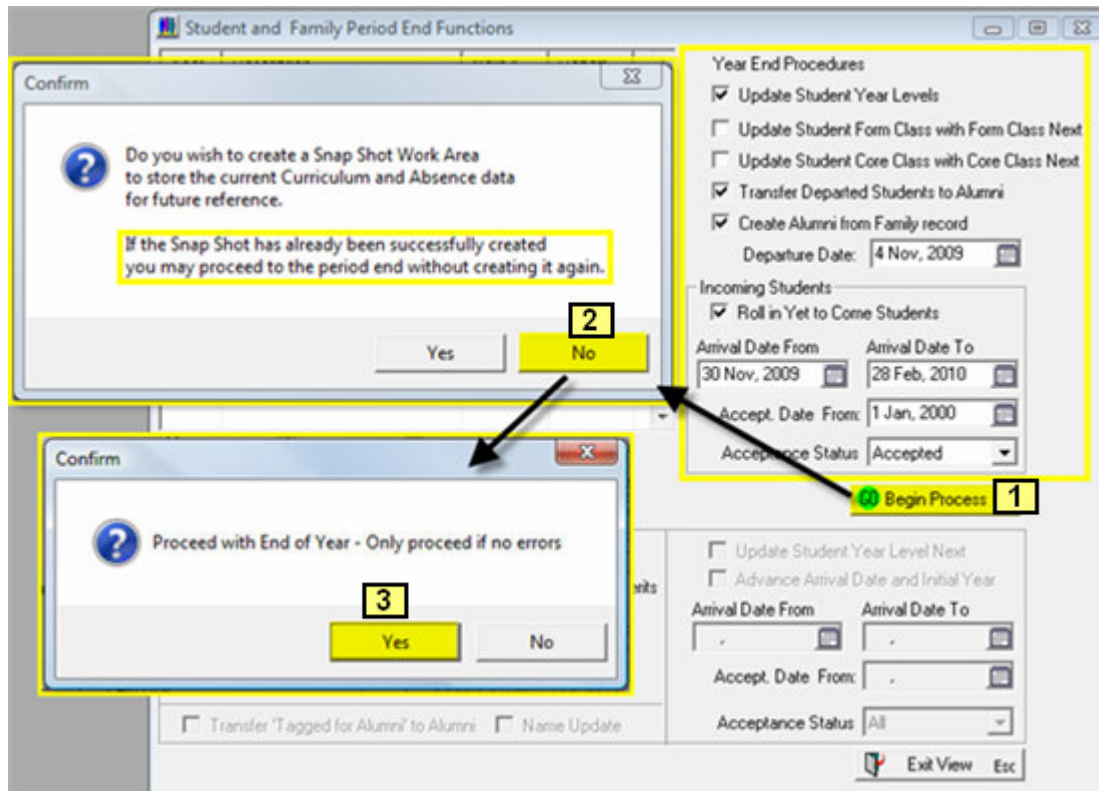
Student and Family Period End Functions

Confirm

Do you wish to create a Snap Shot Work Area to store the current Curriculum and Absence data for future reference.

If the Snap Shot has already been successfully created you may proceed to the period end without creating it again.

2

Yes

No

Year End Procedures

☑ Update Student Year Levels

☐ Update Student Form Class with Form Class Next

☐ Update Student Core Class with Core Class Next

☑ Transfer Departed Students to Alumni

☑ Create Alumni from Family record

Departure Date: 4 Nov, 2009

Incoming Students

☑ Roll in Yet to Come Students

Arrival Date From

Arrival Date To

30 Nov, 2009

28 Feb, 2010

Accept. Date From: 1 Jan, 2000

Acceptance Status Accepted

Begin Process

1

Confirm

Proceed with End of Year - Only proceed if no errors

3

Yes

No

erits

☐ Update Student Year Level Next

☐ Advance Arrival Date and Initial Year

Arrival Date From

Arrival Date To

Accept. Date From:

Acceptance Status All

☐ Transfer 'Tagged for Alumni' to Alumni

☐ Name Update

Exit View Esc